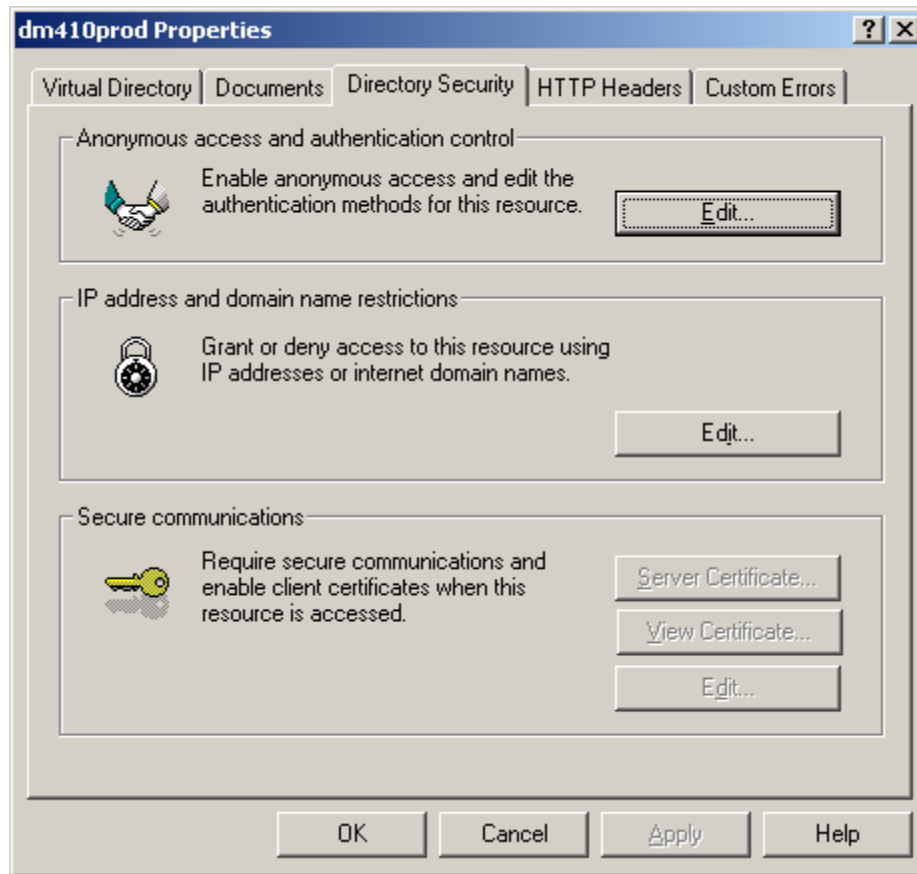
dm410prod Properties

? X

Virtual Directory | Documents | Directory Security | HTTP Headers | Custom Errors

Anonymous access and authentication control

Enable anonymous access and edit the authentication methods for this resource.

Edit...

IP address and domain name restrictions

Grant or deny access to this resource using IP addresses or internet domain names.

Edit...

Secure communications

Require secure communications and enable client certificates when this resource is accessed.

Server Certificate...

View Certificate...

Edit...

OK | Cancel | Apply | Help